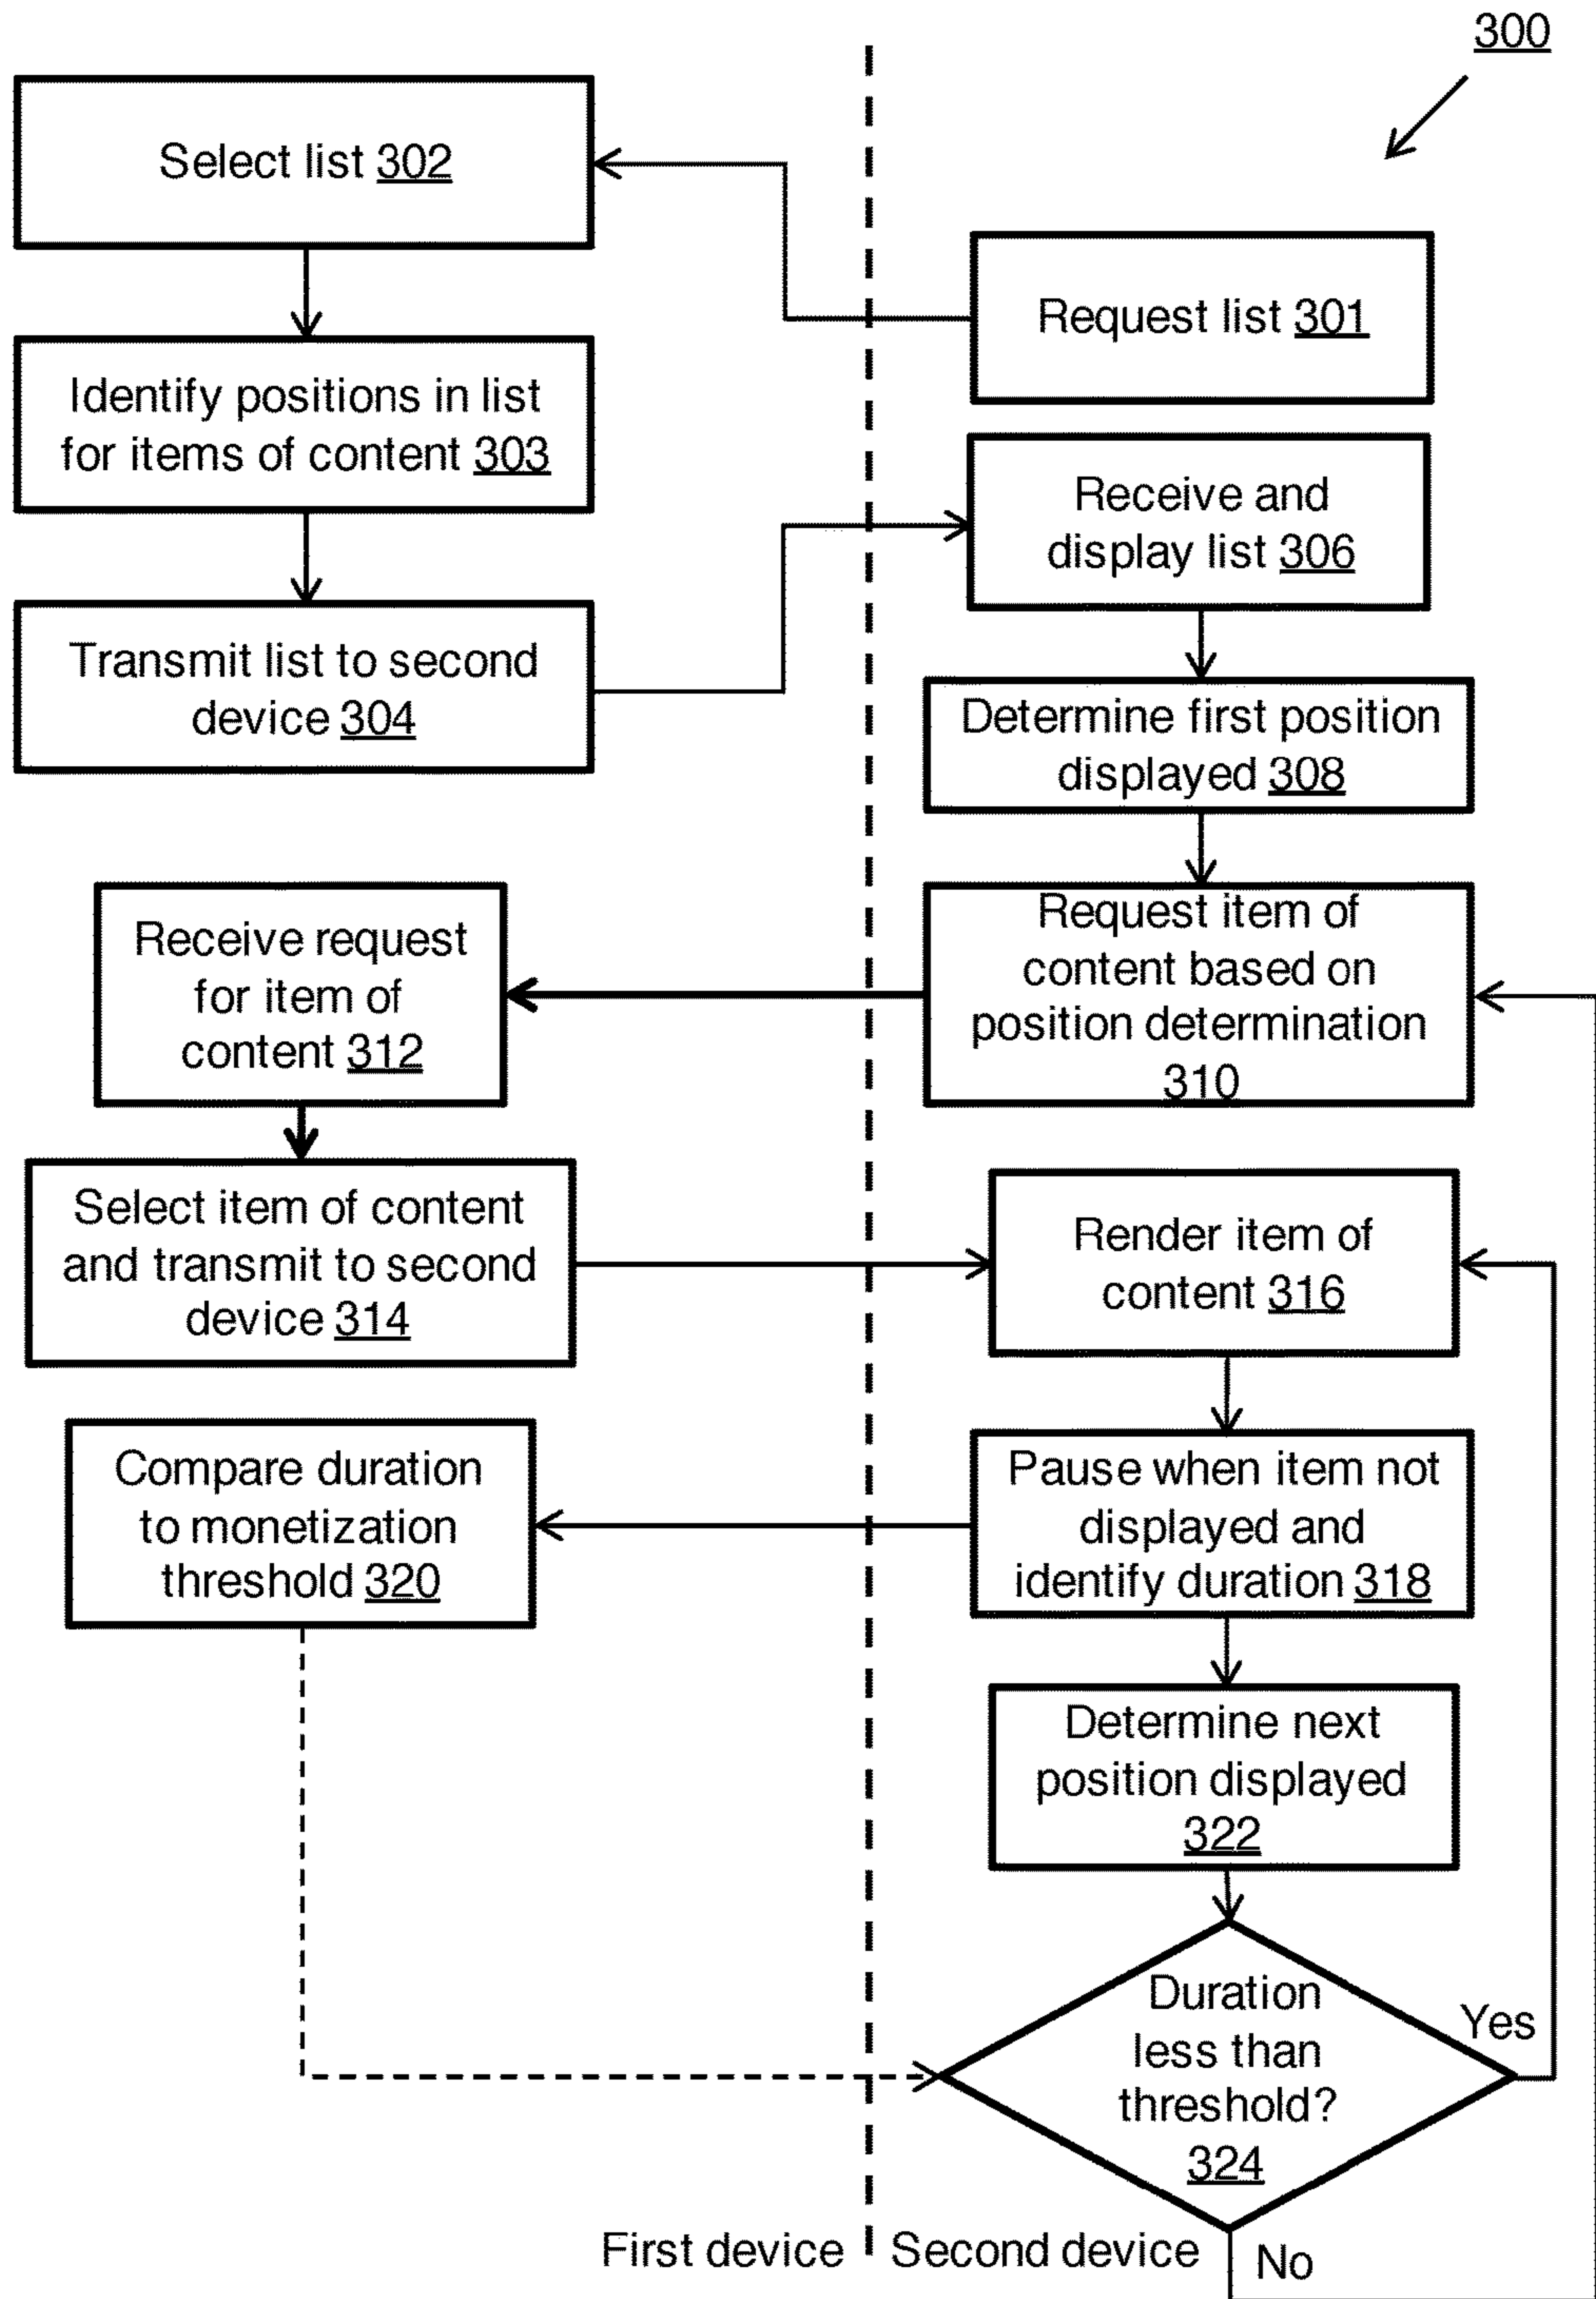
300

Select list 302

Request list 301

Identify positions in list for items of content 303

Receive and display list 306

Transmit list to second device 304

Determine first position displayed 308

Receive request for item of content 312

Request item of content based on position determination 310

Select item of content and transmit to second device 314

Render item of content 316

Compare duration to monetization threshold 320

Pause when item not displayed and identify duration 318

Determine next position displayed 322

Duration less than threshold? 324

Yes

No

First device

Second device